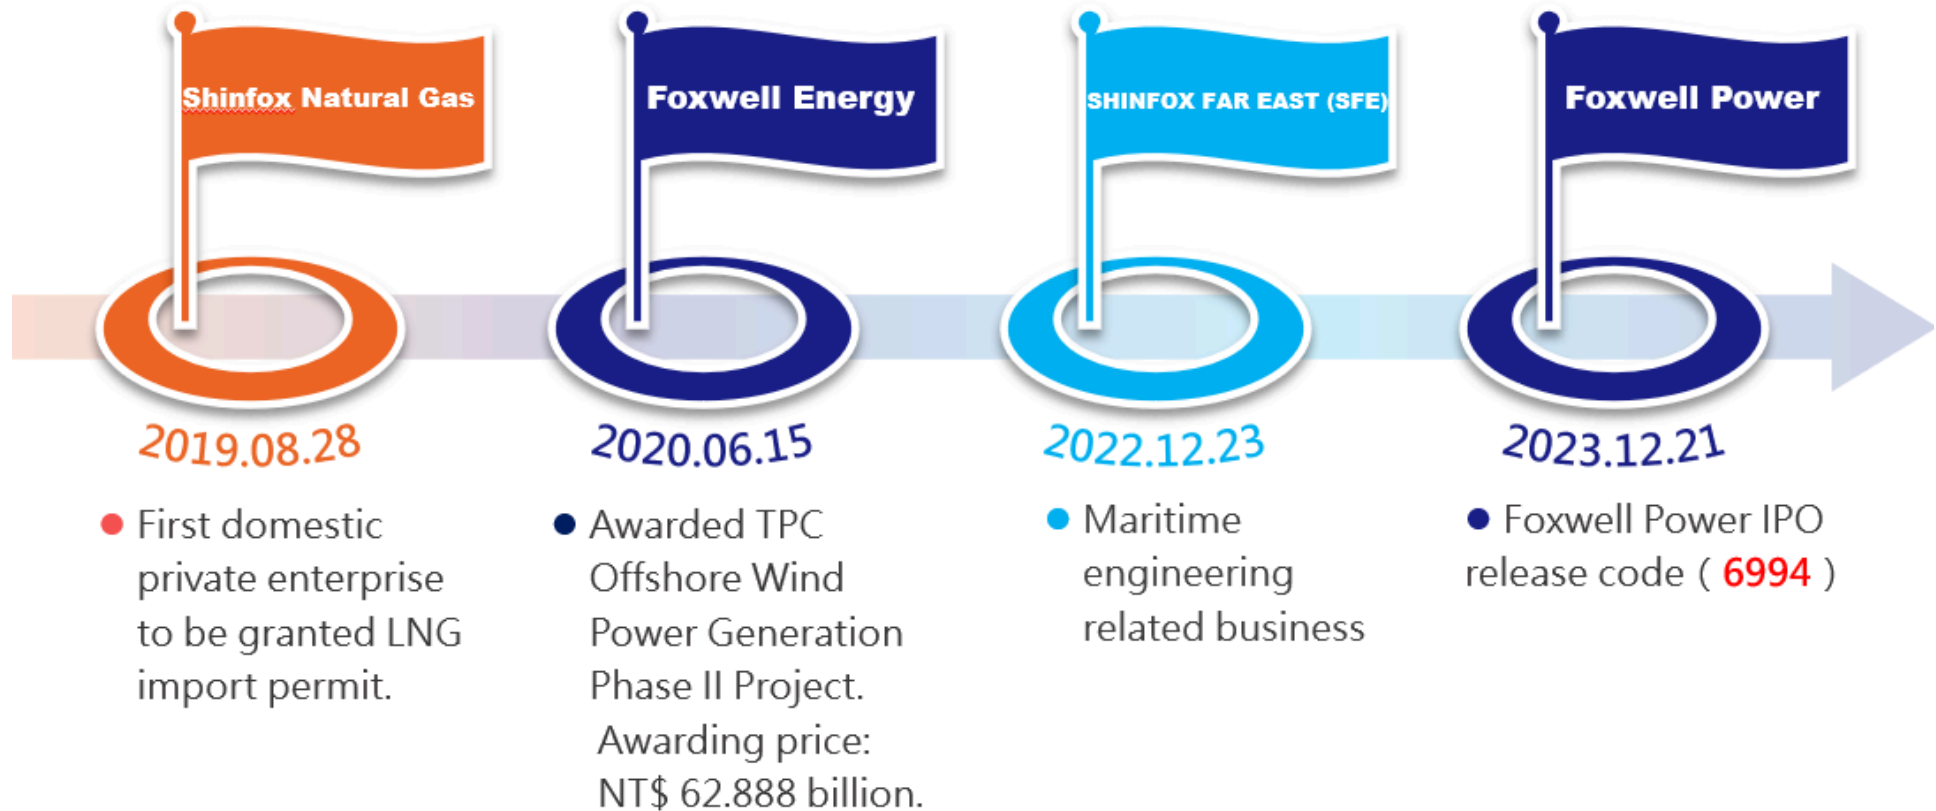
Shinfox Natural Gas

2019.08.28

First domestic private enterprise to be granted LNG import permit.

Foxwell Energy

2020.06.15

Awarded TPC Offshore Wind Power Generation Phase II Project. Awarding price: NT\$ 62.888 billion.

SHINFOX FAR EAST (SFE)

2022.12.23

Maritime engineering related business

Foxwell Power

2023.12.21

Foxwell Power IPO release code ( 6994 )